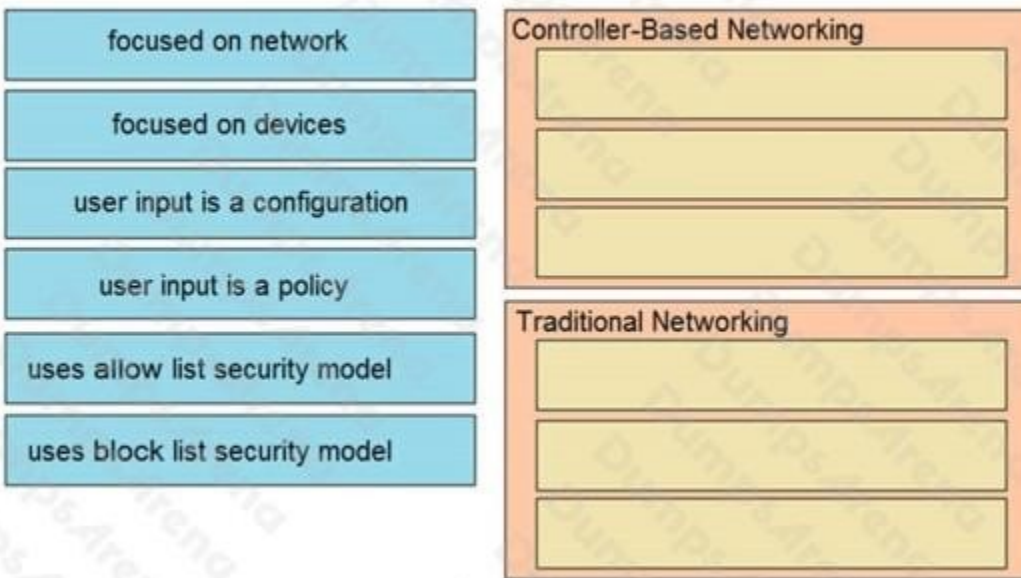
focused on network

focused on devices

user input is a configuration

user input is a policy

uses allow list security model

uses block list security model

Controller-Based Networking

Traditional Networking

DumpsArena